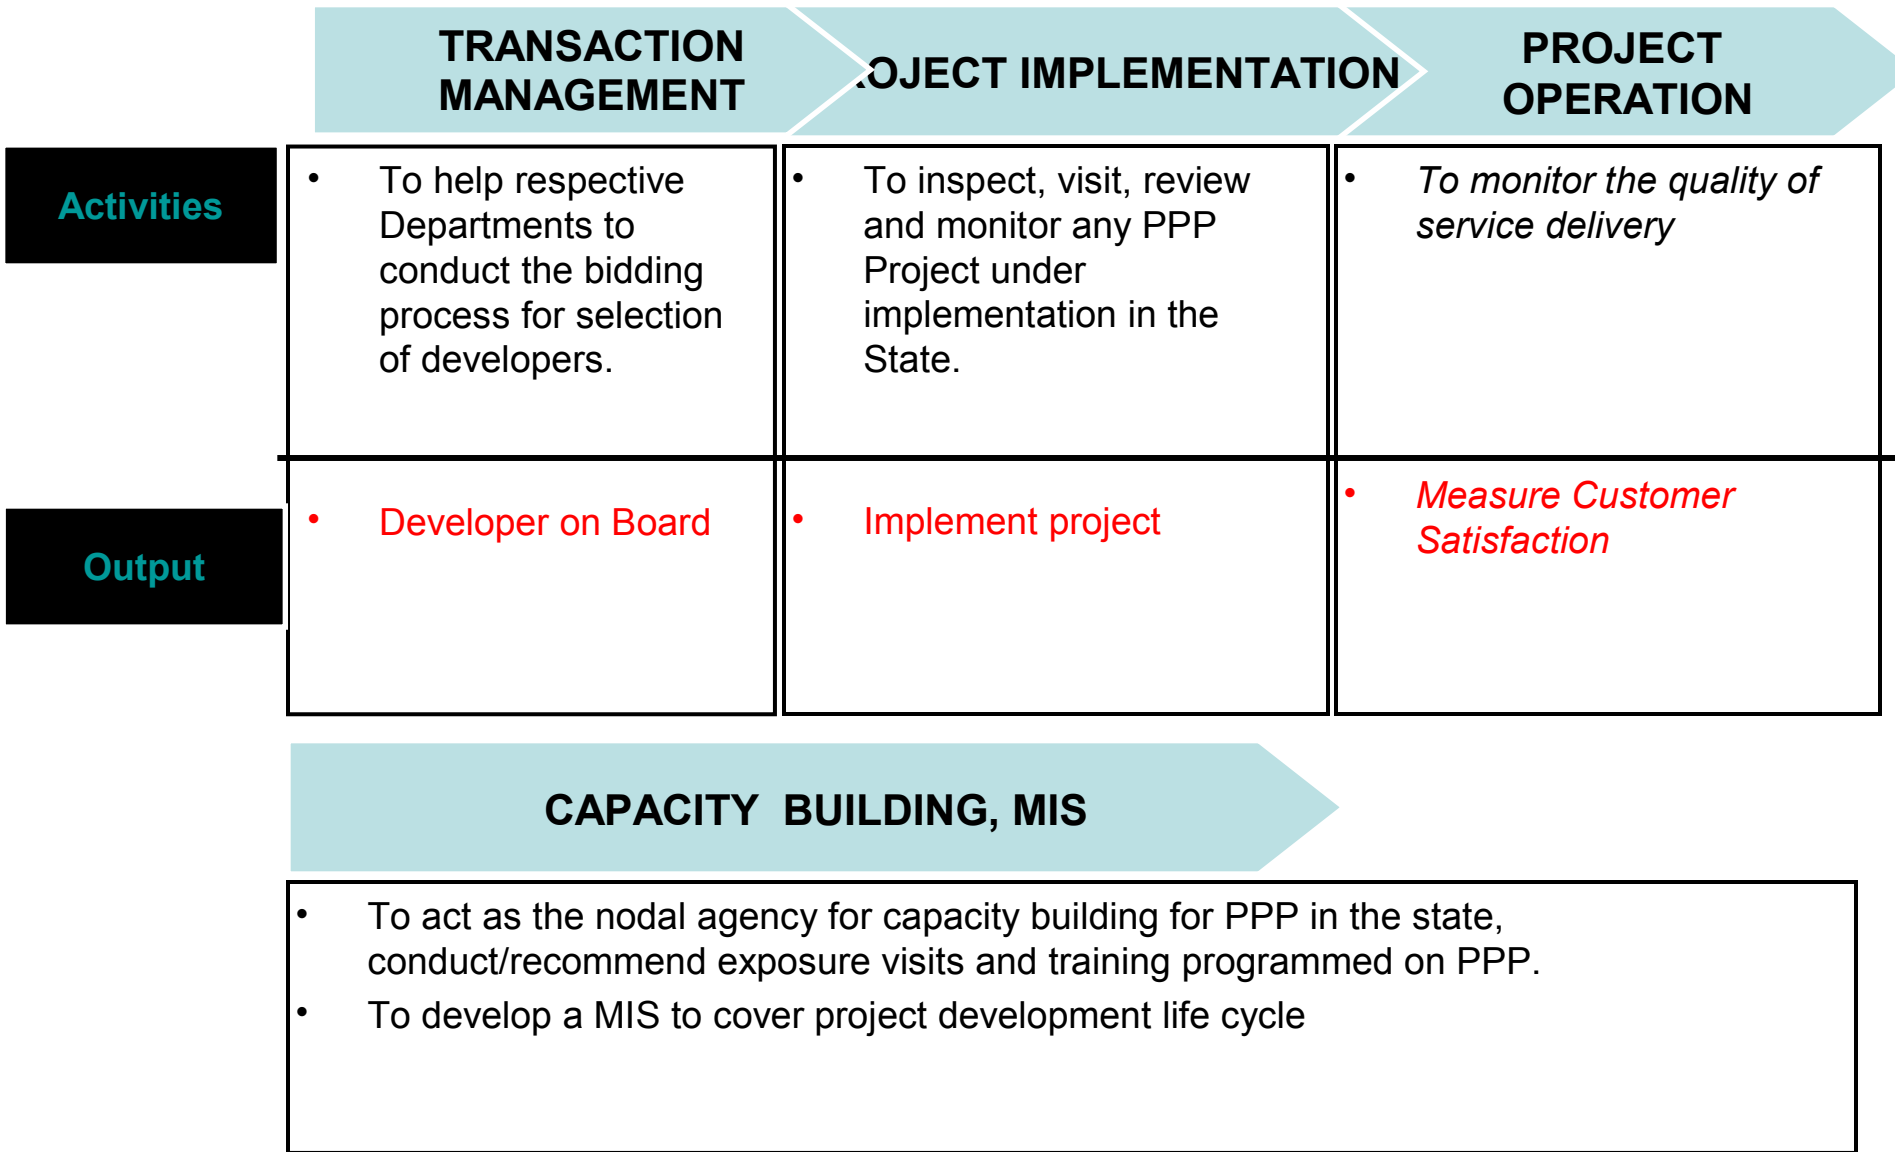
| | TRANSACTION MANAGEMENT | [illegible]OJECT IMPLEMENTATION | PROJECT OPERATION |
|---|---|---|---|
| Activities | • To help respective Departments to conduct the bidding process for selection of developers. | • To inspect, visit, review and monitor any PPP Project under implementation in the State. | • *To monitor the quality of service delivery* |
| Output | • Developer on Board | • Implement project | • *Measure Customer Satisfaction* |

CAPACITY BUILDING, MIS

• To act as the nodal agency for capacity building for PPP in the state, conduct/recommend exposure visits and training programmed on PPP.
• To develop a MIS to cover project development life cycle